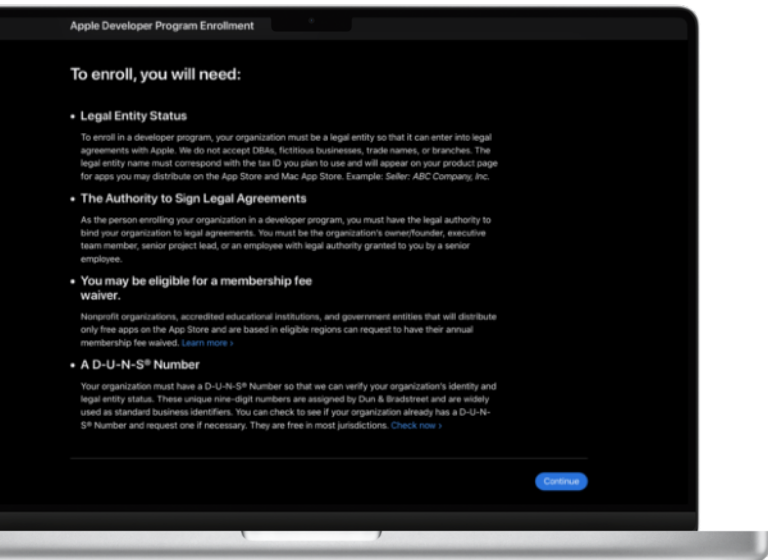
Apple Developer Program Enrollment

To enroll, you will need:

• Legal Entity Status

To enroll in a developer program, your organization must be a legal entity so that it can enter into legal agreements with Apple. We do not accept DBAs, fictitious businesses, trade names, or branches. The legal entity name must correspond with the tax ID you plan to use and will appear on your product page for apps you may distribute on the App Store and Mac App Store. Example: Seller: ABC Company, Inc.

• The Authority to Sign Legal Agreements

As the person enrolling your organization in a developer program, you must have the legal authority to bind your organization to legal agreements. You must be the organization's owner/founder, executive team member, senior project lead, or an employee with legal authority granted to you by a senior employee.

• You may be eligible for a membership fee waiver.

Nonprofit organizations, accredited educational institutions, and government entities that will distribute only free apps on the App Store and are based in eligible regions can request to have their annual membership fee waived. Learn more ›

• A D-U-N-S® Number

Your organization must have a D-U-N-S® Number so that we can verify your organization's identity and legal entity status. These unique nine-digit numbers are assigned by Dun & Bradstreet and are widely used as standard business identifiers. You can check to see if your organization already has a D-U-N-S® Number and request one if necessary. They are free in most jurisdictions. Check now ›

Continue